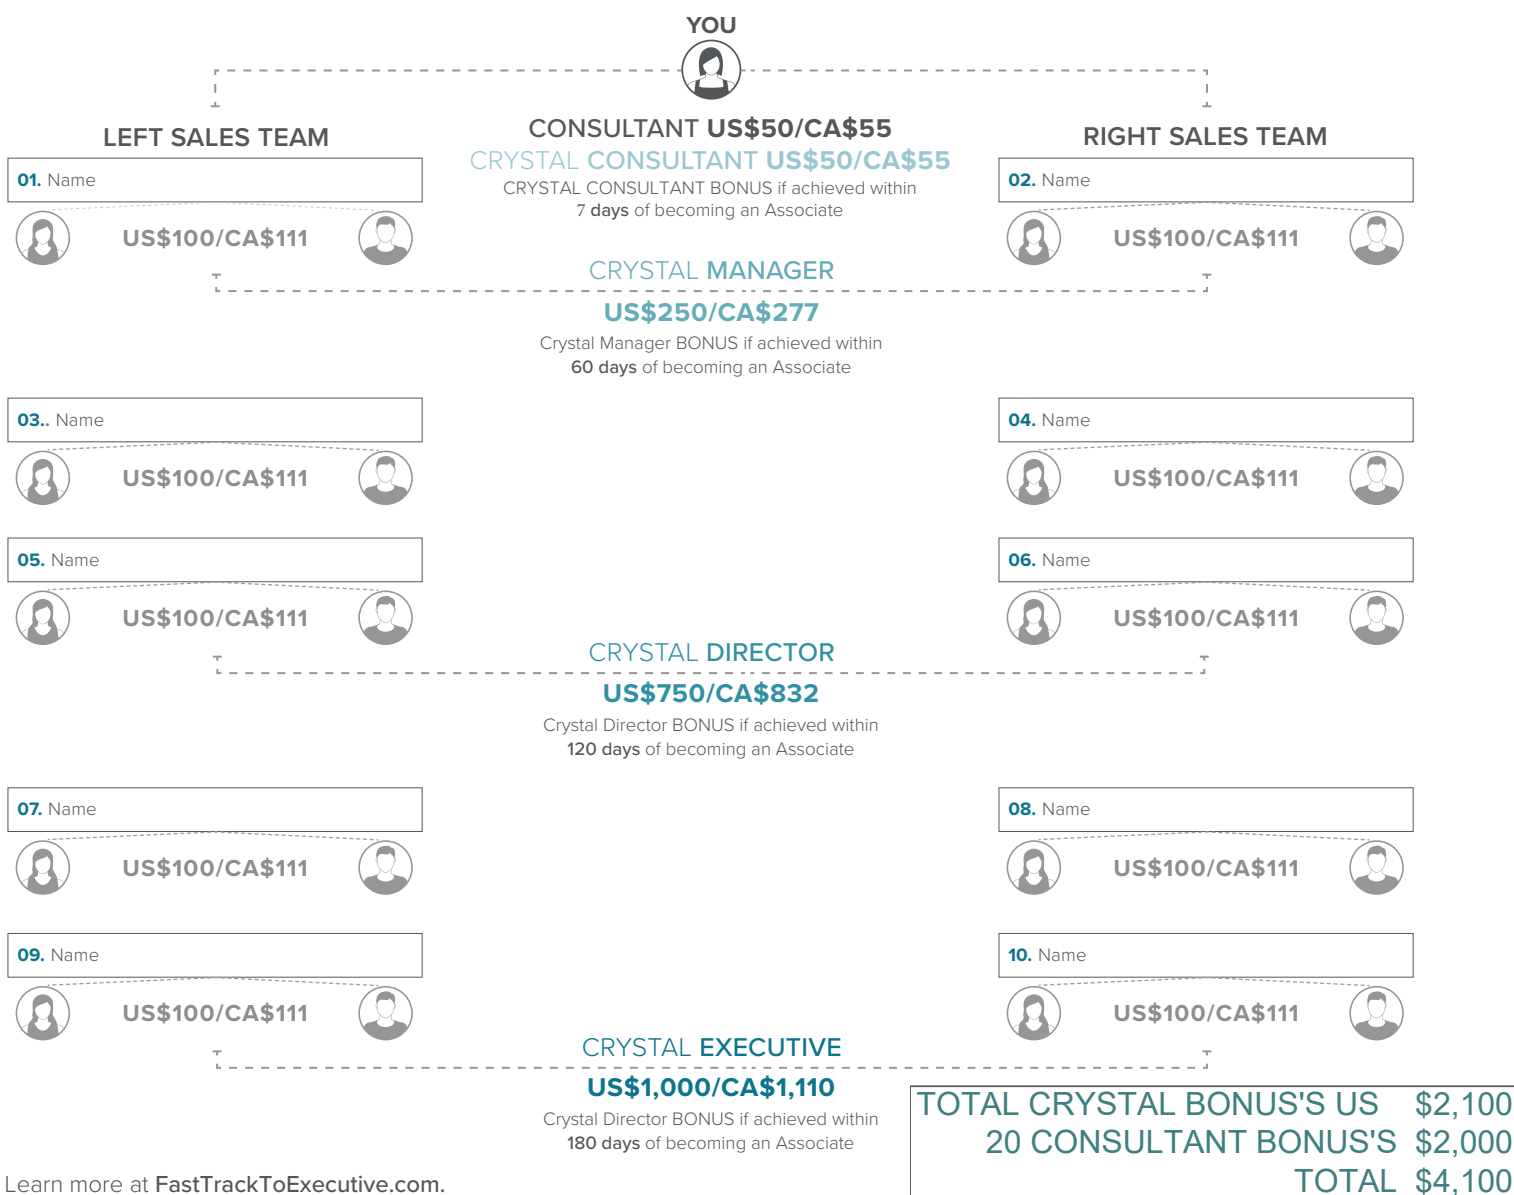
YOU

LEFT SALES TEAM

CONSULTANT US$50/CA$55
CRYSTAL CONSULTANT US$50/CA$55
CRYSTAL CONSULTANT BONUS if achieved within 7 days of becoming an Associate

RIGHT SALES TEAM

01. Name
US$100/CA$111

02. Name
US$100/CA$111

CRYSTAL MANAGER
US$250/CA$277
Crystal Manager BONUS if achieved within 60 days of becoming an Associate

03.. Name
US$100/CA$111

04. Name
US$100/CA$111

05. Name
US$100/CA$111

06. Name
US$100/CA$111

CRYSTAL DIRECTOR
US$750/CA$832
Crystal Director BONUS if achieved within 120 days of becoming an Associate

07. Name
US$100/CA$111

08. Name
US$100/CA$111

09. Name
US$100/CA$111

10. Name
US$100/CA$111

CRYSTAL EXECUTIVE
US$1,000/CA$1,110
Crystal Director BONUS if achieved within 180 days of becoming an Associate

TOTAL CRYSTAL BONUS'S US $2,100
20 CONSULTANT BONUS'S $2,000
TOTAL $4,100

Learn more at FastTrackToExecutive.com.